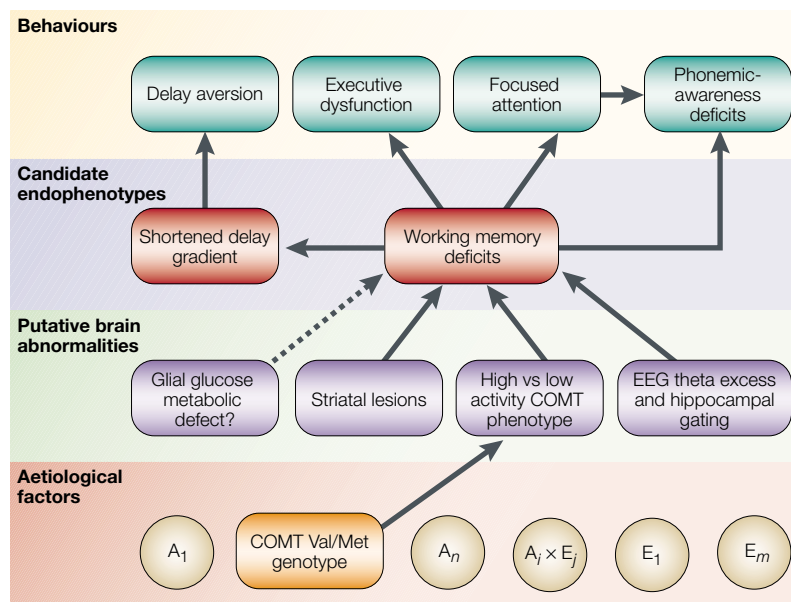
Behaviours

Delay aversion

Executive dysfunction

Focused attention

Phonemic-awareness deficits

Candidate endophenotypes

Shortened delay gradient

Working memory deficits

Putative brain abnormalities

Glial glucose metabolic defect?

Striatal lesions

High vs low activity COMT phenotype

EEG theta excess and hippocampal gating

Aetiological factors

$A_1$

COMT Val/Met genotype

$A_n$

$A_i \times E_j$

$E_1$

$E_m$